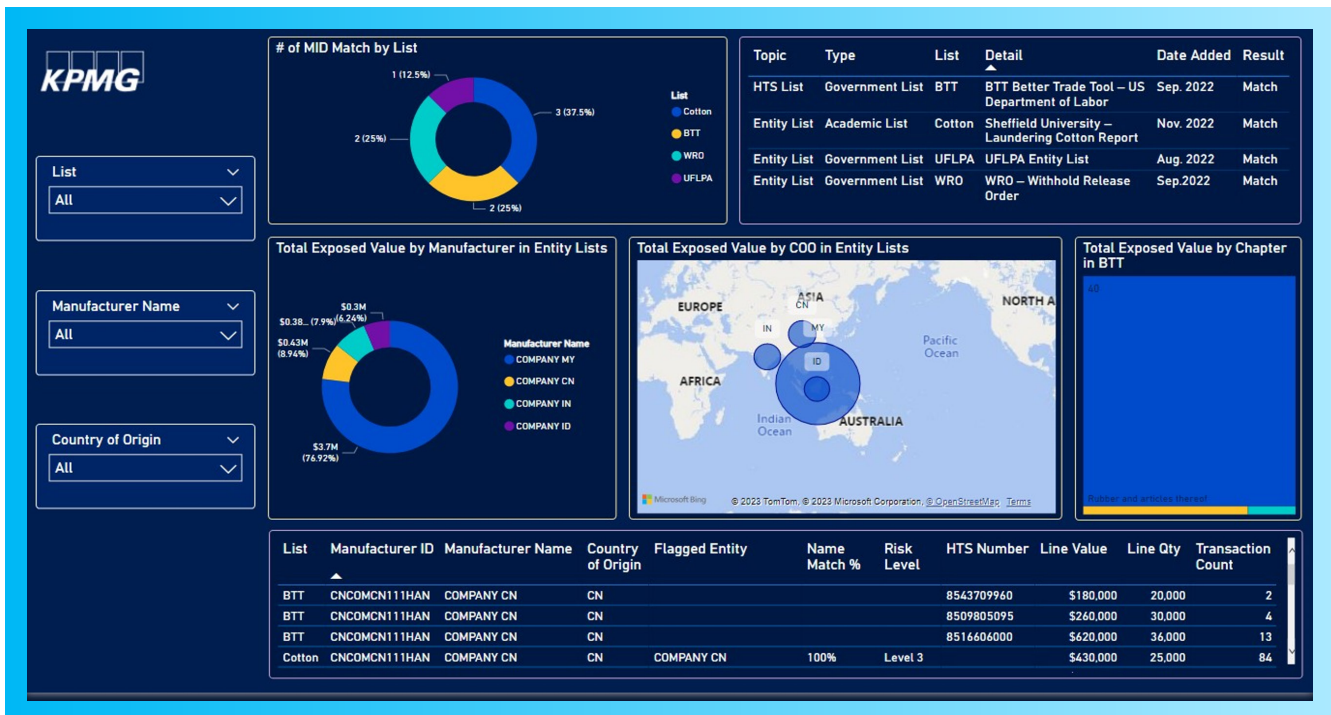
KPMG

List
All

Manufacturer Name
All

Country of Origin
All

# of MID Match by List

1 (12.5%)
3 (37.5%)
2 (25%)
2 (25%)

List
Cotton
BTT
WRO
UFLPA

| Topic | Type | List | Detail | Date Added | Result |
|---|---|---|---|---|---|
| HTS List | Government List | BTT | BTT Better Trade Tool – US Department of Labor | Sep. 2022 | Match |
| Entity List | Academic List | Cotton | Sheffield University – Laundering Cotton Report | Nov. 2022 | Match |
| Entity List | Government List | UFLPA | UFLPA Entity List | Aug. 2022 | Match |
| Entity List | Government List | WRO | WRO – Withhold Release Order | Sep.2022 | Match |

Total Exposed Value by Manufacturer in Entity Lists

$0.3M (6.24%)
$0.38... (7.9%)
$0.43M (8.94%)
$3.7M (76.92%)

Manufacturer Name
COMPANY MY
COMPANY CN
COMPANY IN
COMPANY ID

Total Exposed Value by COO in Entity Lists

EUROPE
ASIA
CN
IN
MY
ID
NORTH A
Pacific Ocean
AFRICA
Indian Ocean
AUSTRALIA
Microsoft Bing
© 2023 TomTom, © 2023 Microsoft Corporation, © OpenStreetMap Terms

Total Exposed Value by Chapter in BTT

40
Rubber and articles thereof

| List | Manufacturer ID | Manufacturer Name | Country of Origin | Flagged Entity | Name Match % | Risk Level | HTS Number | Line Value | Line Qty | Transaction Count |
|---|---|---|---|---|---|---|---|---|---|---|
| BTT | CNCOMCN111HAN | COMPANY CN | CN | | | | 8543709960 | $180,000 | 20,000 | 2 |
| BTT | CNCOMCN111HAN | COMPANY CN | CN | | | | 8509805095 | $260,000 | 30,000 | 4 |
| BTT | CNCOMCN111HAN | COMPANY CN | CN | | | | 8516606000 | $620,000 | 36,000 | 13 |
| Cotton | CNCOMCN111HAN | COMPANY CN | CN | COMPANY CN | 100% | Level 3 | | $430,000 | 25,000 | 84 |